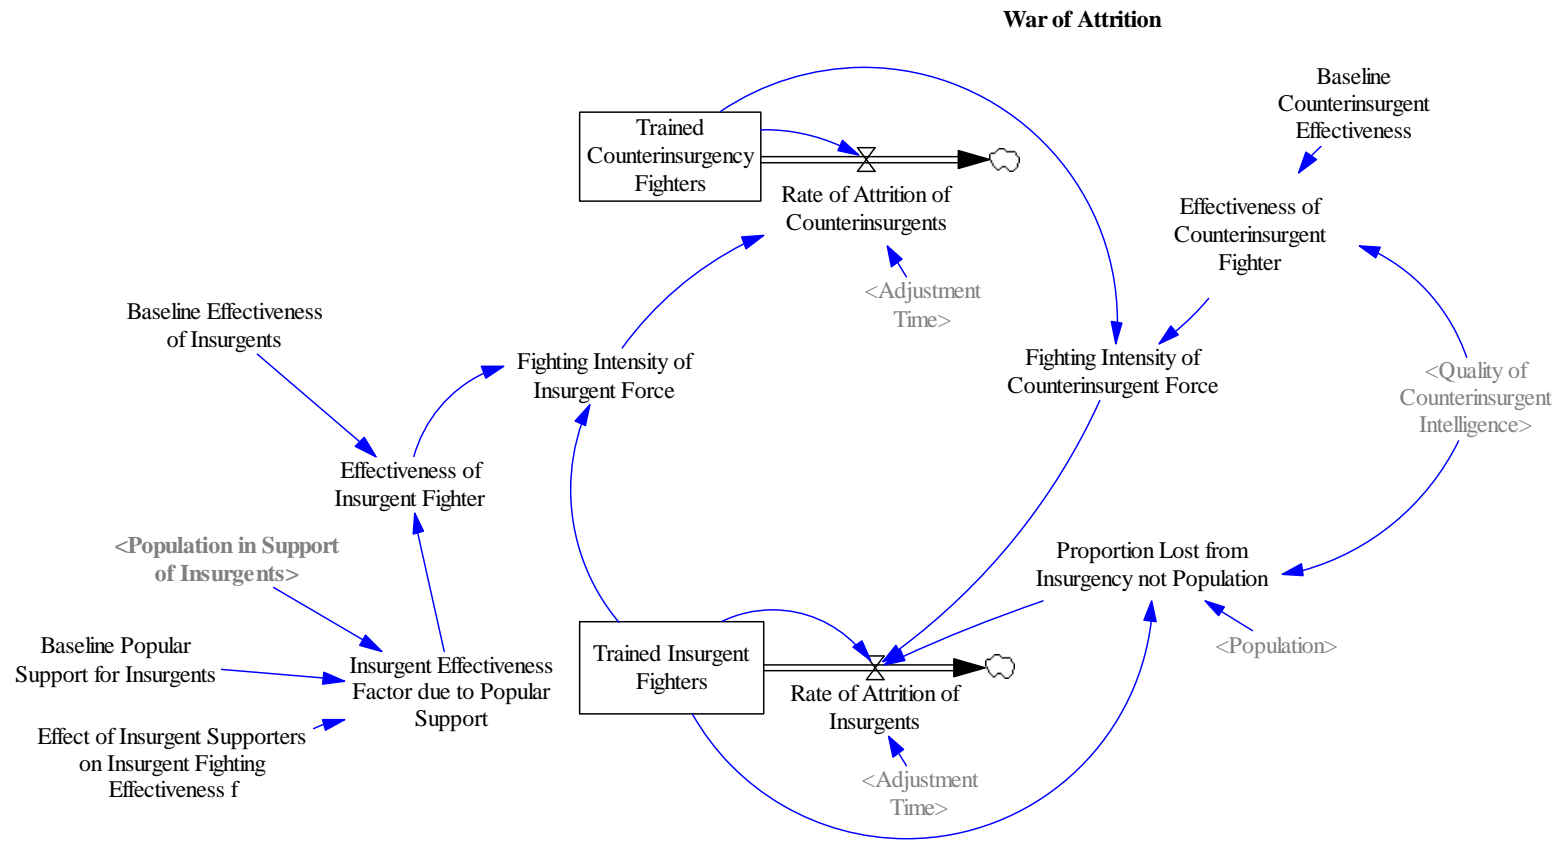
War of Attrition

Trained Counterinsurgency Fighters

Rate of Attrition of Counterinsurgents

<Adjustment Time>

Baseline Counterinsurgent Effectiveness

Effectiveness of Counterinsurgent Fighter

Baseline Effectiveness of Insurgents

Fighting Intensity of Insurgent Force

Fighting Intensity of Counterinsurgent Force

<Quality of Counterinsurgent Intelligence>

Effectiveness of Insurgent Fighter

<Population in Support of Insurgents>

Proportion Lost from Insurgency not Population

Baseline Popular Support for Insurgents

Insurgent Effectiveness Factor due to Popular Support

Trained Insurgent Fighters

Rate of Attrition of Insurgents

<Population>

Effect of Insurgent Supporters on Insurgent Fighting Effectiveness f

<Adjustment Time>